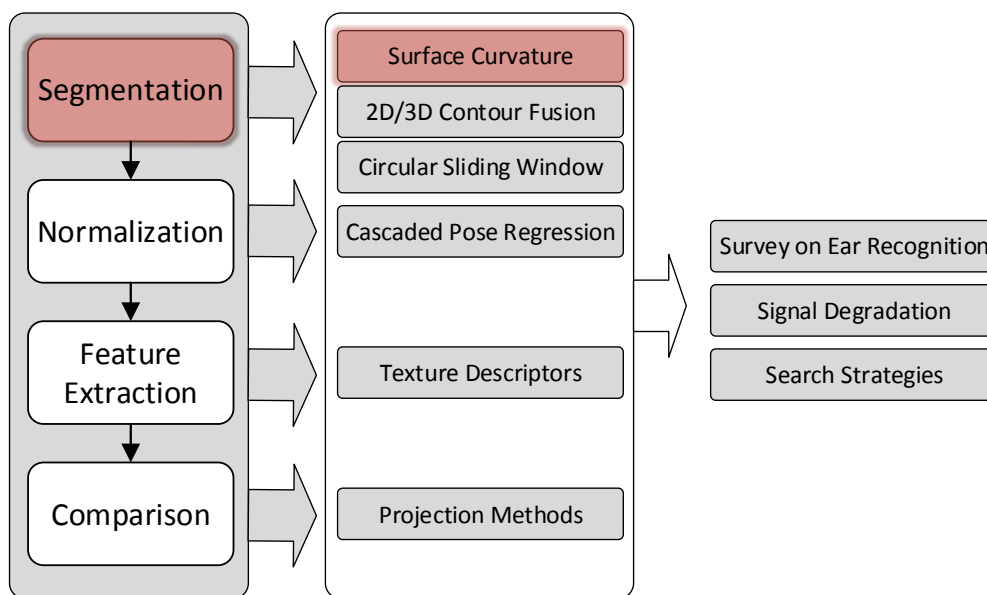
Segmentation

Normalization

Feature Extraction

Comparison

Surface Curvature

2D/3D Contour Fusion

Circular Sliding Window

Cascaded Pose Regression

Texture Descriptors

Projection Methods

Survey on Ear Recognition

Signal Degradation

Search Strategies